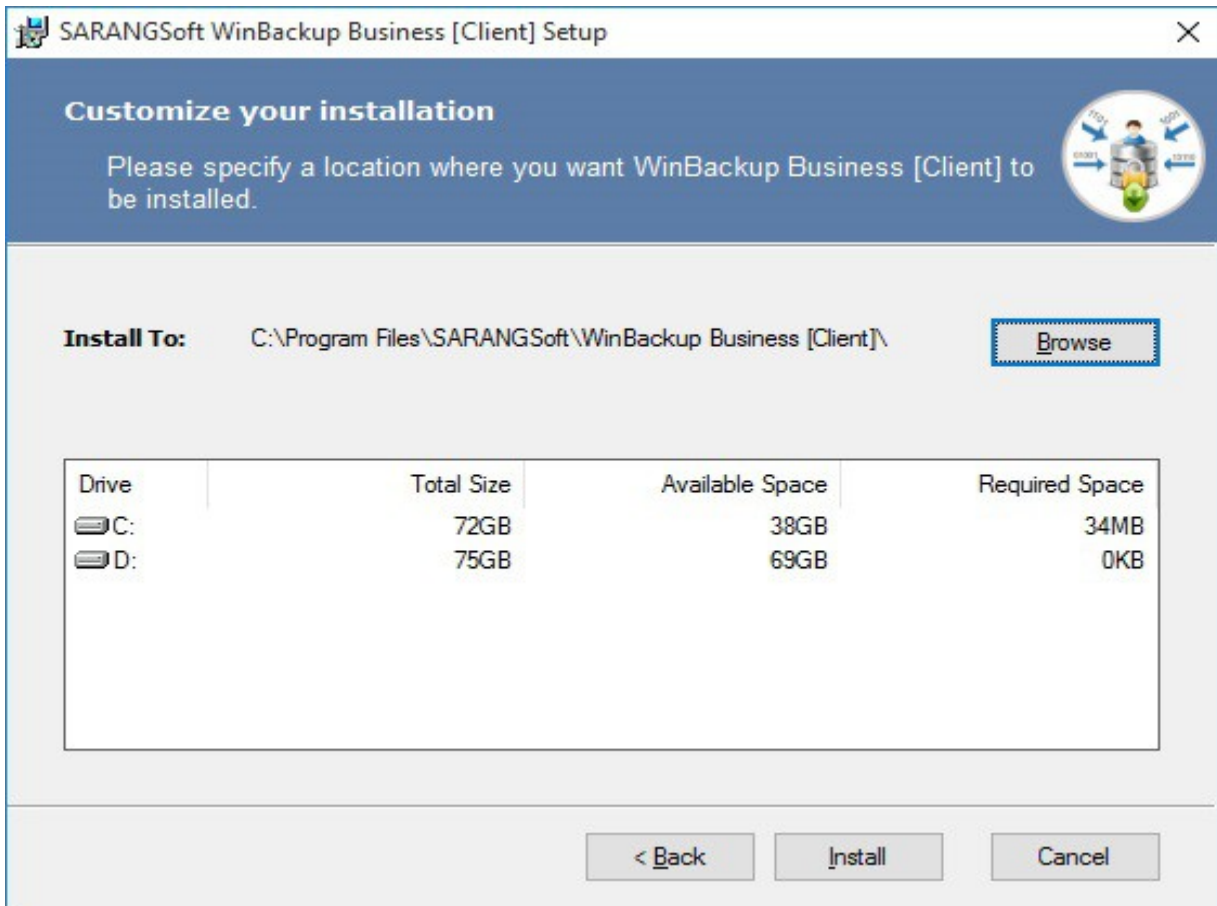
SARANGSoft WinBackup Business [Client] Setup

×

Customize your installation

Please specify a location where you want WinBackup Business [Client] to be installed.

Install To: C:\Program Files\SARANGSoft\WinBackup Business [Client]\

Browse

| Drive | Total Size | Available Space | Required Space |
|---|---|---|---|
| C: | 72GB | 38GB | 34MB |
| D: | 75GB | 69GB | 0KB |

< Back

Install

Cancel